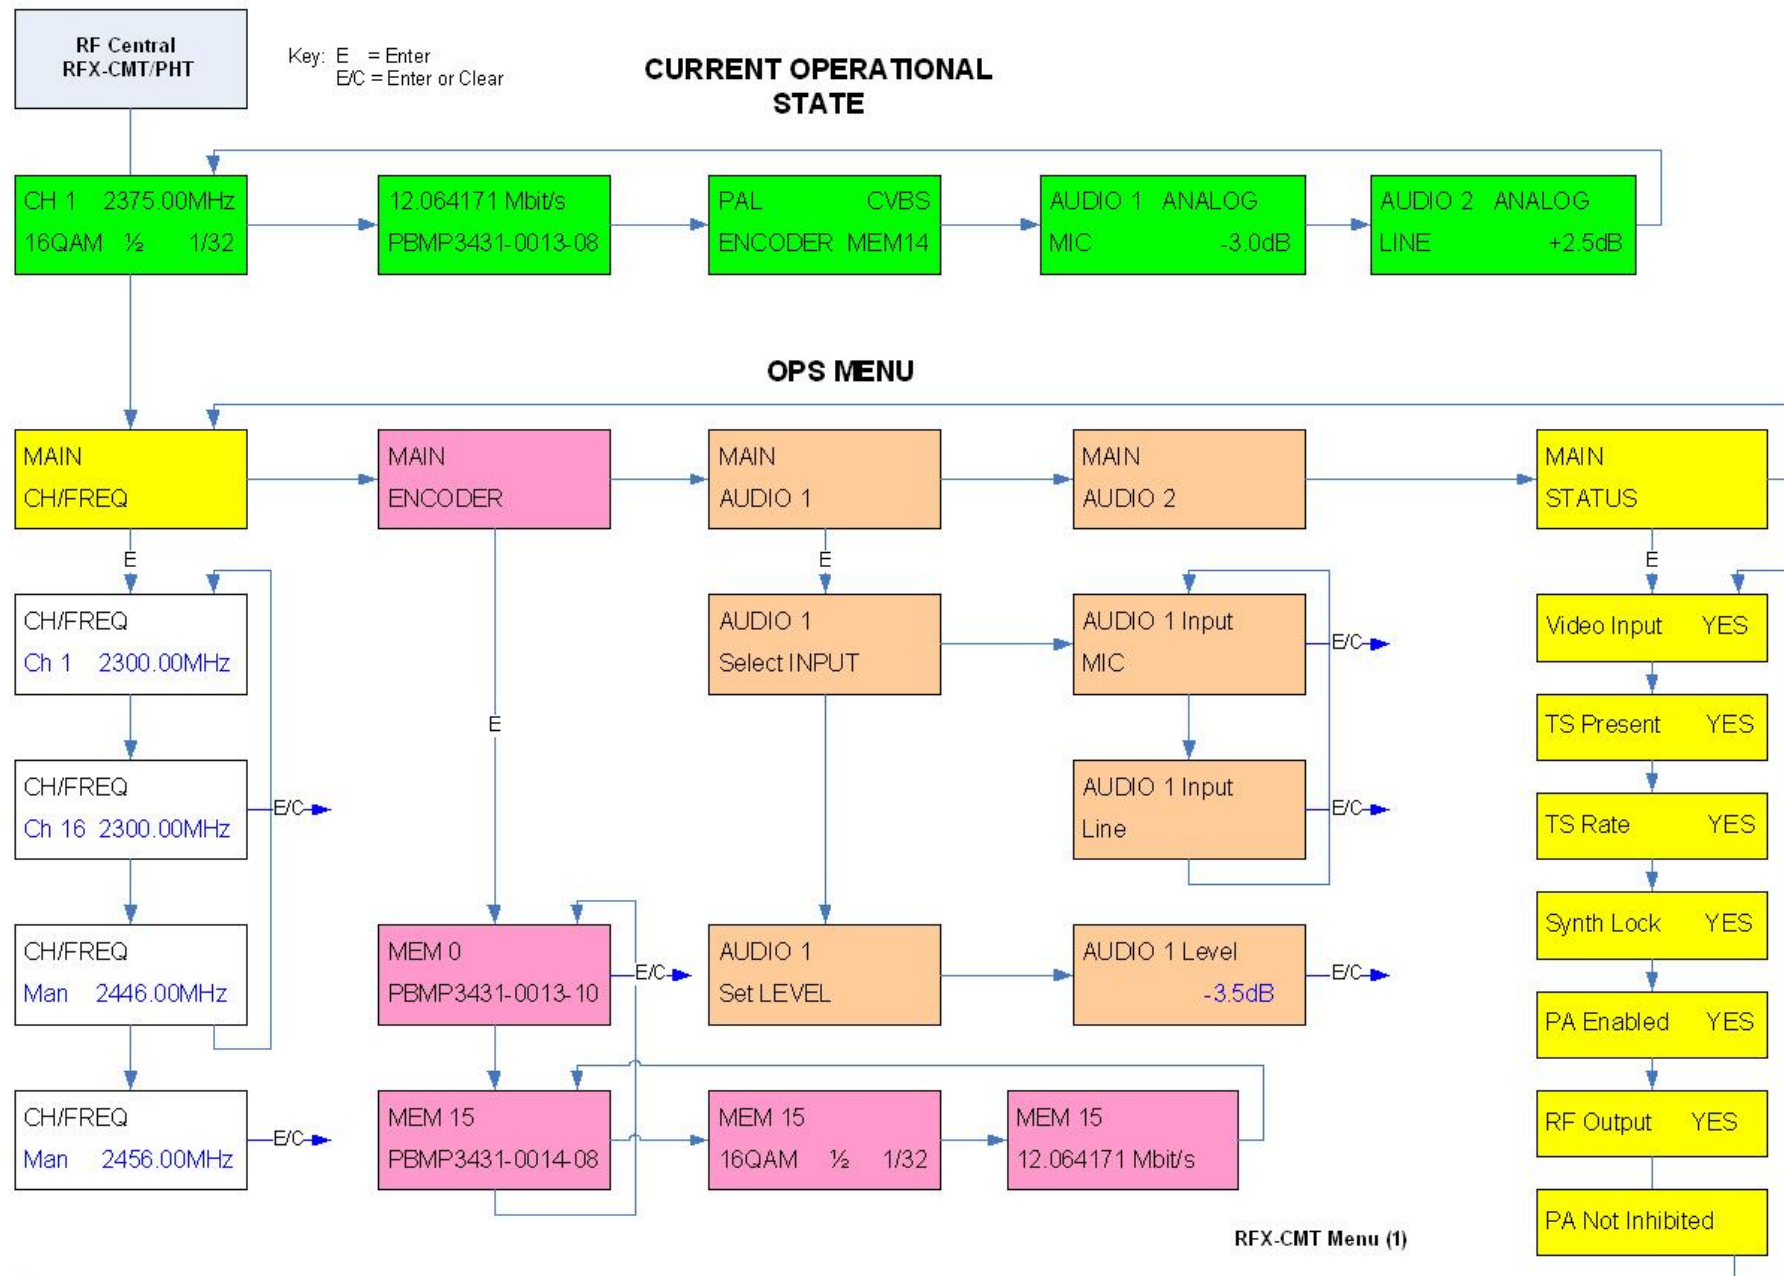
RF Central
RFX-CMT/PHT

Key: E = Enter
E/C = Enter or Clear

CURRENT OPERATIONAL STATE

CH 1 2375.00MHz
16QAM ½ 1/32

12.064171 Mbit/s
PBMP3431-0013-08

PAL CVBS
ENCODER MEM14

AUDIO 1 ANALOG
MIC -3.0dB

AUDIO 2 ANALOG
LINE +2.5dB

OPS MENU

MAIN
CH/FREQ

MAIN
ENCODER

MAIN
AUDIO 1

MAIN
AUDIO 2

MAIN
STATUS

E

CH/FREQ
Ch 1 2300.00MHz

CH/FREQ
Ch 16 2300.00MHz

E/C

CH/FREQ
Man 2446.00MHz

CH/FREQ
Man 2456.00MHz

E/C

E

MEM 0
PBMP3431-0013-10

E/C

MEM 15
PBMP3431-0014-08

E

AUDIO 1
Select INPUT

AUDIO 1 Input
MIC

E/C

AUDIO 1 Input
Line

E/C

AUDIO 1
Set LEVEL

AUDIO 1 Level
-3.5dB

E/C

MEM 15
16QAM ½ 1/32

MEM 15
12.064171 Mbit/s

E

Video Input YES

TS Present YES

TS Rate YES

Synth Lock YES

PA Enabled YES

RF Output YES

PA Not Inhibited

RFX-CMT Menu (1)